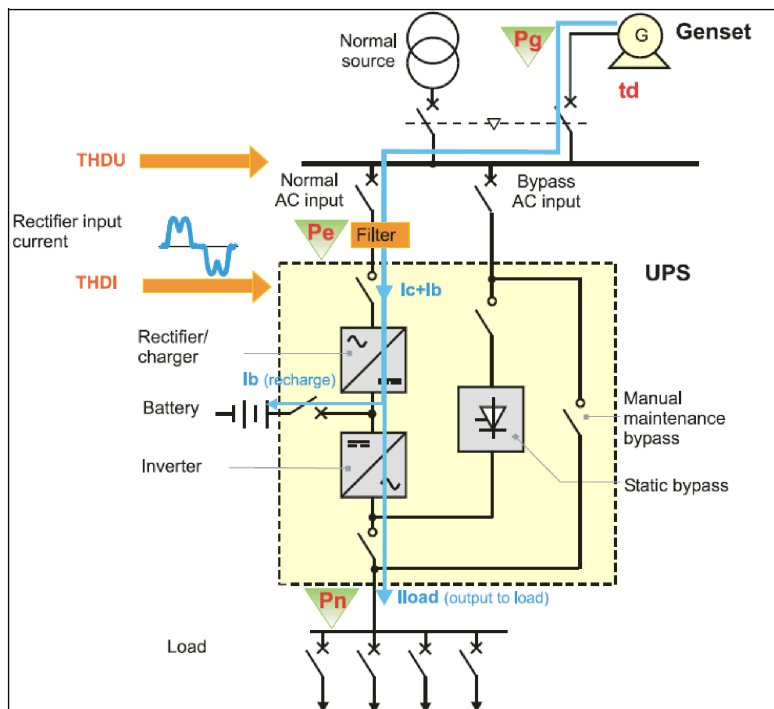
Normal source

Pg

G

Genset

td

THDU

Normal AC input

Bypass AC input

Rectifier input current

Pe

Filter

THDI

UPS

Ic+Ib

Rectifier/ charger

Ib (recharge)

Battery

Manual maintenance bypass

Inverter

Static bypass

Pn

Iload (output to load)

Load